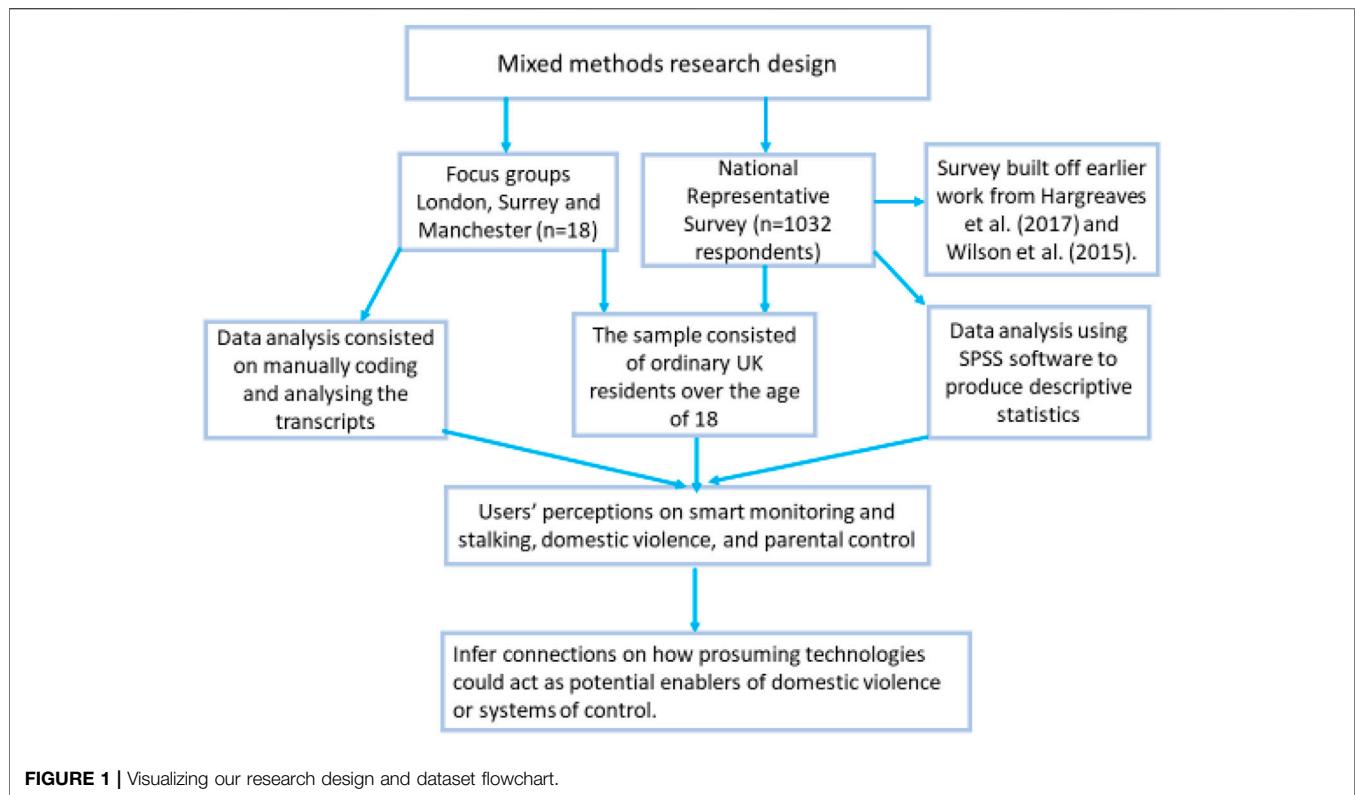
Mixed methods research design

Focus groups London, Surrey and Manchester (n=18)

National Representative Survey (n=1032 respondents)

Survey built off earlier work from Hargreaves et al. (2017) and Wilson et al. (2015).

Data analysis consisted on manually coding and analysing the transcripts

The sample consisted of ordinary UK residents over the age of 18

Data analysis using SPSS software to produce descriptive statistics

Users' perceptions on smart monitoring and stalking, domestic violence, and parental control

Infer connections on how prosuming technologies could act as potential enablers of domestic violence or systems of control.

FIGURE 1 | Visualizing our research design and dataset flowchart.